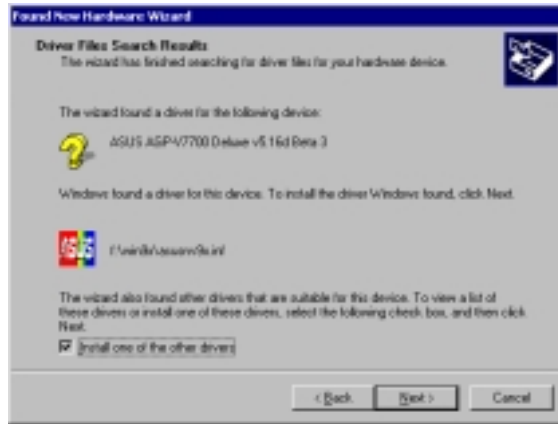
Found New Hardware Wizard

Driver Files Search Results
The wizard has finished searching for driver files for your hardware device.

The wizard found a driver for the following device:

ASUS AGP-V7700 Deluxe v5.16d Beta 3

Windows found a driver for this device. To install the driver Windows found, click Next.

f:\win9x\asusnv9x.inf

The wizard also found other drivers that are suitable for this device. To view a list of these drivers or install one of these drivers, select the following check box, and then click Next.

Install one of the other drivers

< Back Next > Cancel